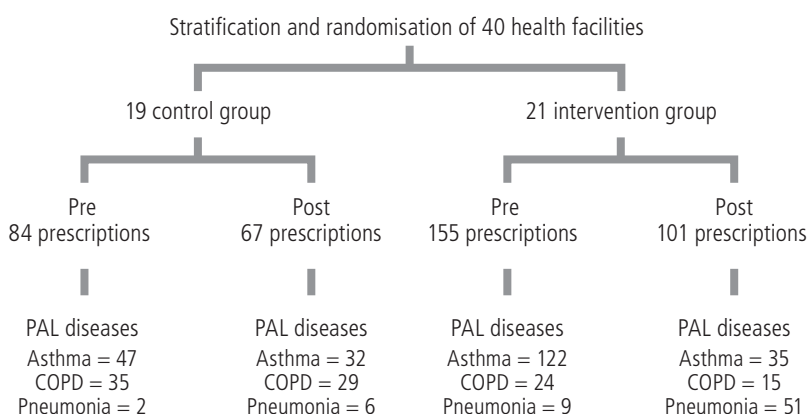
Stratification and randomisation of 40 health facilities

19 control group

21 intervention group

Pre
84 prescriptions

Post
67 prescriptions

Pre
155 prescriptions

Post
101 prescriptions

PAL diseases
Asthma = 47
COPD = 35
Pneumonia = 2

PAL diseases
Asthma = 32
COPD = 29
Pneumonia = 6

PAL diseases
Asthma = 122
COPD = 24
Pneumonia = 9

PAL diseases
Asthma = 35
COPD = 15
Pneumonia = 51